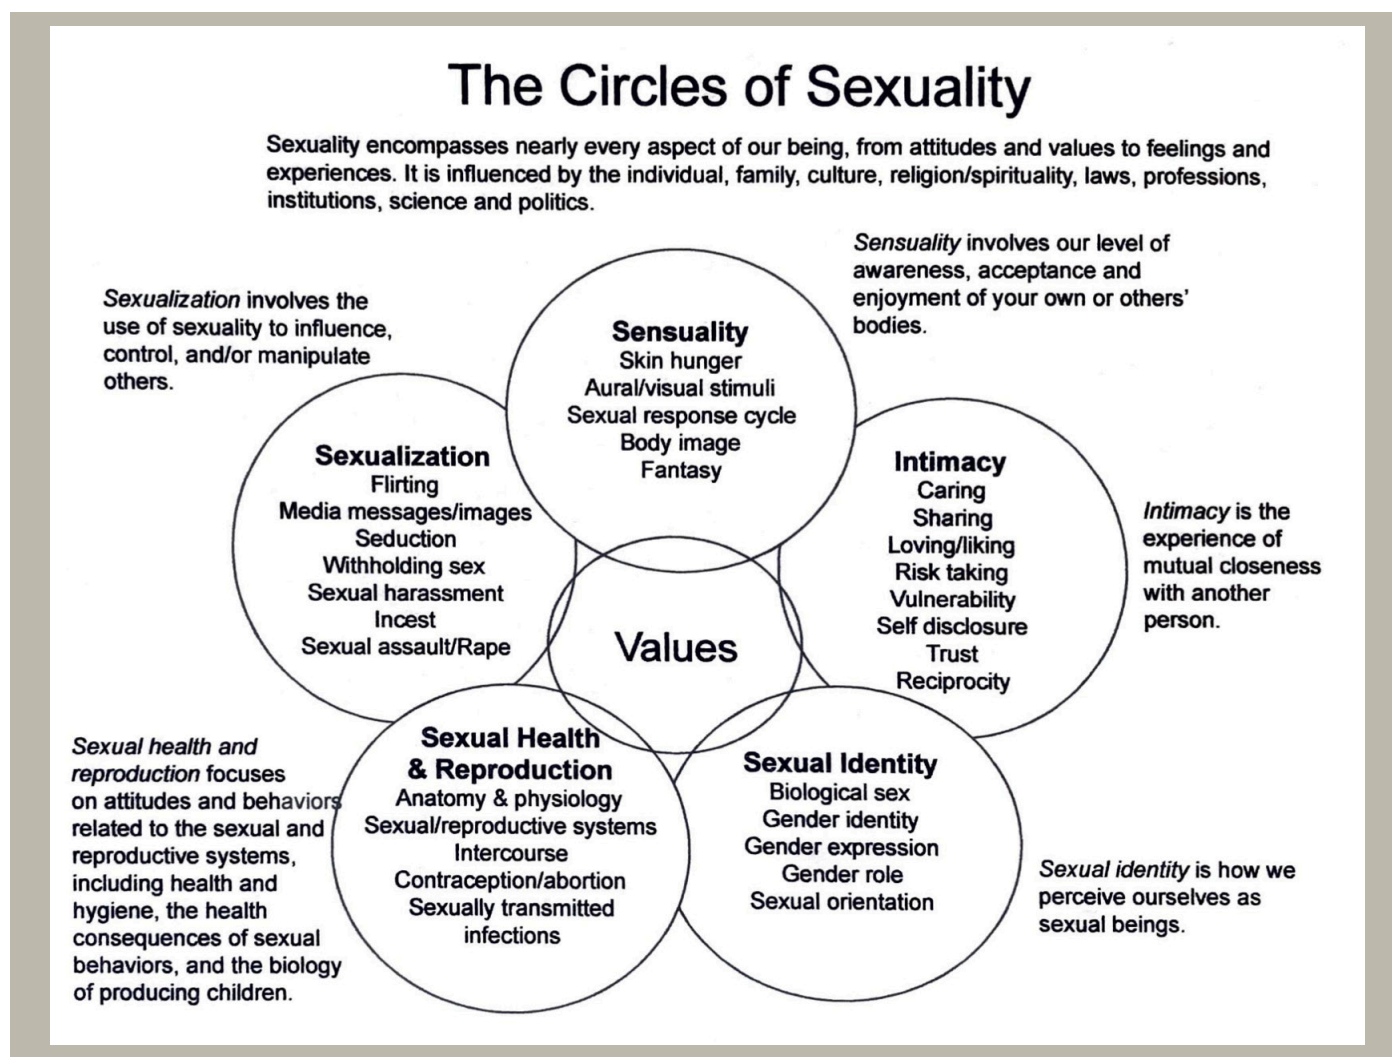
The Circles of Sexuality

Sexuality encompasses nearly every aspect of our being, from attitudes and values to feelings and experiences. It is influenced by the individual, family, culture, religion/spirituality, laws, professions, institutions, science and politics.

Sensuality involves our level of awareness, acceptance and enjoyment of your own or others' bodies.

Sexualization involves the use of sexuality to influence, control, and/or manipulate others.

Sensuality
Skin hunger
Aural/visual stimuli
Sexual response cycle
Body image
Fantasy

Sexualization
Flirting
Media messages/images
Seduction
Withholding sex
Sexual harassment
Incest
Sexual assault/Rape

Intimacy
Caring
Sharing
Loving/liking
Risk taking
Vulnerability
Self disclosure
Trust
Reciprocity

Intimacy is the experience of mutual closeness with another person.

Values

Sexual health and reproduction focuses on attitudes and behaviors related to the sexual and reproductive systems, including health and hygiene, the health consequences of sexual behaviors, and the biology of producing children.

Sexual Health & Reproduction
Anatomy & physiology
Sexual/reproductive systems
Intercourse
Contraception/abortion
Sexually transmitted infections

Sexual Identity
Biological sex
Gender identity
Gender expression
Gender role
Sexual orientation

Sexual identity is how we perceive ourselves as sexual beings.